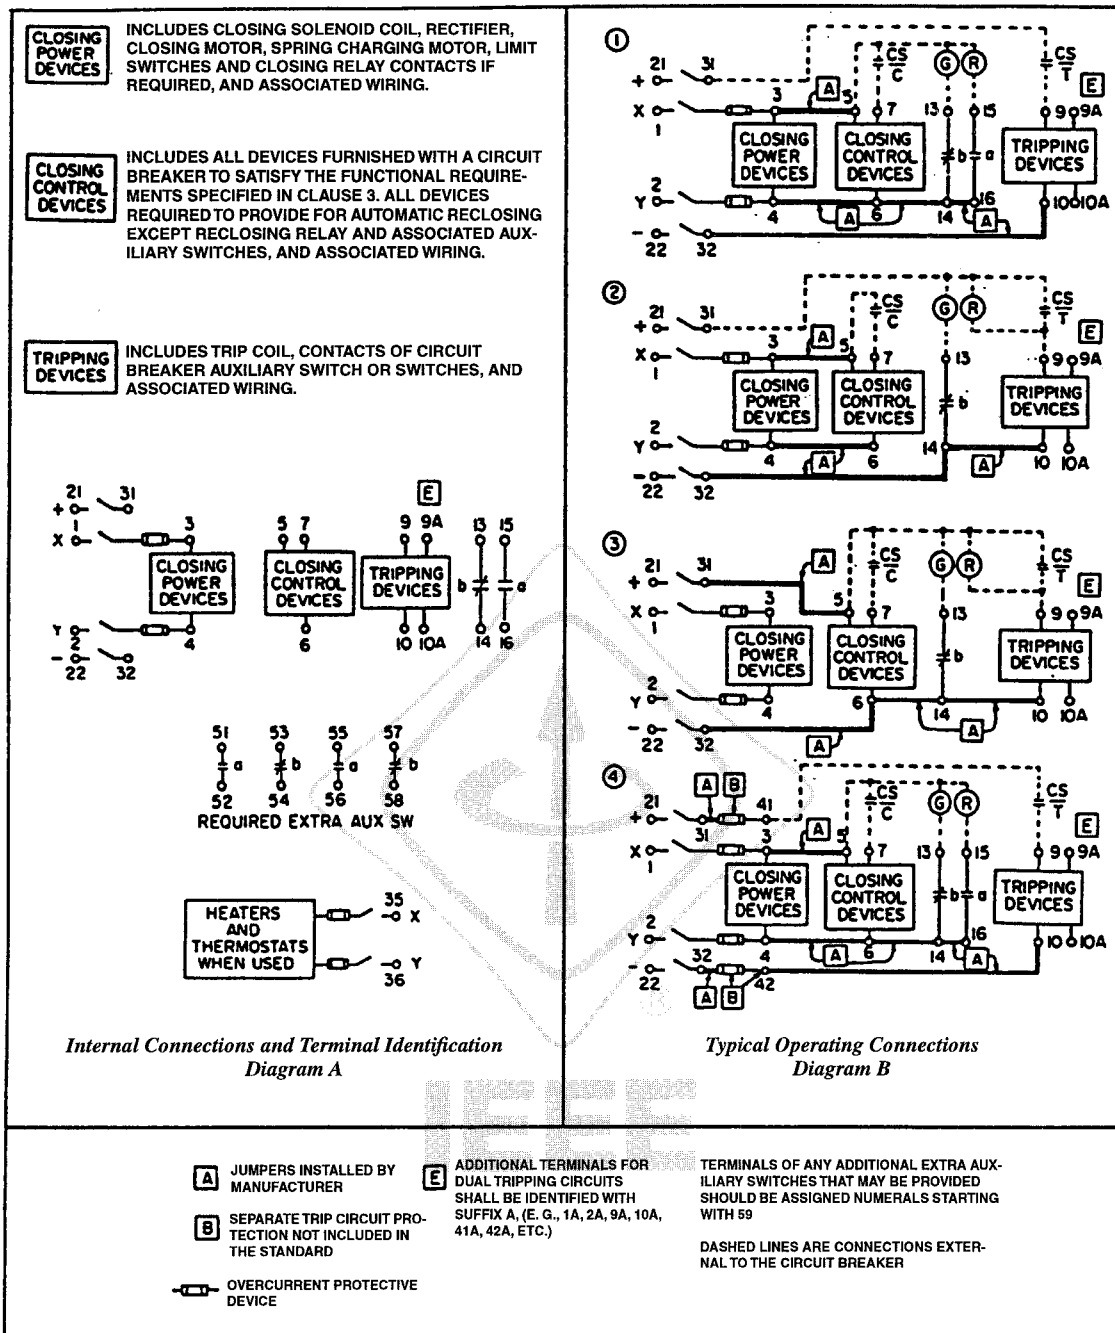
CLOSING POWER DEVICES
INCLUDES CLOSING SOLENOID COIL, RECTIFIER, CLOSING MOTOR, SPRING CHARGING MOTOR, LIMIT SWITCHES AND CLOSING RELAY CONTACTS IF REQUIRED, AND ASSOCIATED WIRING.

CLOSING CONTROL DEVICES
INCLUDES ALL DEVICES FURNISHED WITH A CIRCUIT BREAKER TO SATISFY THE FUNCTIONAL REQUIREMENTS SPECIFIED IN CLAUSE 3. ALL DEVICES REQUIRED TO PROVIDE FOR AUTOMATIC RECLOSING EXCEPT RECLOSING RELAY AND ASSOCIATED AUXILIARY SWITCHES, AND ASSOCIATED WIRING.

TRIPPING DEVICES
INCLUDES TRIP COIL, CONTACTS OF CIRCUIT BREAKER AUXILIARY SWITCH OR SWITCHES, AND ASSOCIATED WIRING.

21 31 + X 1 3 CLOSING POWER DEVICES Y 2 − 22 32 4
5 7 CLOSING CONTROL DEVICES 6
E 9 9A TRIPPING DEVICES 10 10A
13 15 b a 14 16

51 a 52 53 b 54 55 a 56 57 b 58
REQUIRED EXTRA AUX SW

HEATERS AND THERMOSTATS WHEN USED 35 X 36 Y

Internal Connections and Terminal Identification Diagram A

① 21 + 31 X 1 3 A 5 CS C 7 G R 13 15 CS T E 9 9A CLOSING POWER DEVICES CLOSING CONTROL DEVICES b a TRIPPING DEVICES 2 Y 4 A 6 14 16 A 10 10A − 22 32

② 21 + 31 A 5 CS C G R CS T E X 1 3 7 13 9 9A CLOSING POWER DEVICES CLOSING CONTROL DEVICES b TRIPPING DEVICES 2 Y 4 A 6 14 A 10 10A − 22 32

③ 21 + 31 A CS C G R CS T E X 1 3 5 7 13 9 9A CLOSING POWER DEVICES CLOSING CONTROL DEVICES b TRIPPING DEVICES 2 Y 4 6 14 A 10 10A − 22 32 A

④ A B 21 + 41 CS C G R CS T E 31 3 A 5 X 1 7 13 15 9 9A CLOSING POWER DEVICES CLOSING CONTROL DEVICES b a TRIPPING DEVICES 2 Y 4 A 6 14 16 A 10 10A − 22 32 42 A B

Typical Operating Connections Diagram B

A JUMPERS INSTALLED BY MANUFACTURER

B SEPARATE TRIP CIRCUIT PROTECTION NOT INCLUDED IN THE STANDARD

OVERCURRENT PROTECTIVE DEVICE

E ADDITIONAL TERMINALS FOR DUAL TRIPPING CIRCUITS SHALL BE IDENTIFIED WITH SUFFIX A, (E. G., 1A, 2A, 9A, 10A, 41A, 42A, ETC.)

TERMINALS OF ANY ADDITIONAL EXTRA AUXILIARY SWITCHES THAT MAY BE PROVIDED SHOULD BE ASSIGNED NUMERALS STARTING WITH 59

DASHED LINES ARE CONNECTIONS EXTERNAL TO THE CIRCUIT BREAKER